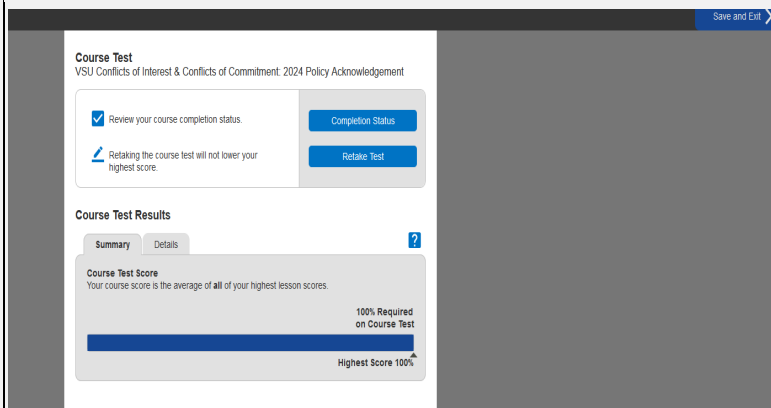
Save and Exit

Course Test
VSU Conflicts of Interest & Conflicts of Commitment: 2024 Policy Acknowledgement

Review your course completion status.

Completion Status

Retaking the course test will not lower your highest score.

Retake Test

Course Test Results

Summary

Details

?

Course Test Score
Your course score is the average of all of your highest lesson scores.

100% Required on Course Test

Highest Score 100%